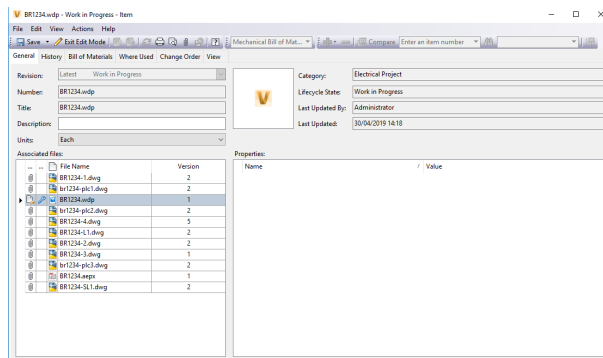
BR1234.wdp - Work in Progress - Item

File Edit View Actions Help

Save Exit Edit Mode Mechanical Bill of Mat... Compare Enter an item number

General History Bill of Materials Where Used Change Order View

Revision: Latest Work in Progress

Number: BR1234.wdp

Title: BR1234.wdp

Description:

Units: Each

Category: Electrical Project

Lifecycle State: Work in Progress

Last Updated By: Administrator

Last Updated: 30/04/2019 14:18

Associated files:

| File Name | Version |
|---|---|
| BR1234-1.dwg | 2 |
| br1234-plc1.dwg | 2 |
| BR1234.wdp | 1 |
| br1234-plc2.dwg | 2 |
| BR1234-4.dwg | 5 |
| BR1234-L1.dwg | 2 |
| BR1234-2.dwg | 2 |
| BR1234-3.dwg | 1 |
| br1234-plc3.dwg | 2 |
| BR1234.aepx | 1 |
| BR1234-SL1.dwg | 2 |

Properties:

| Name | Value |
|---|---|